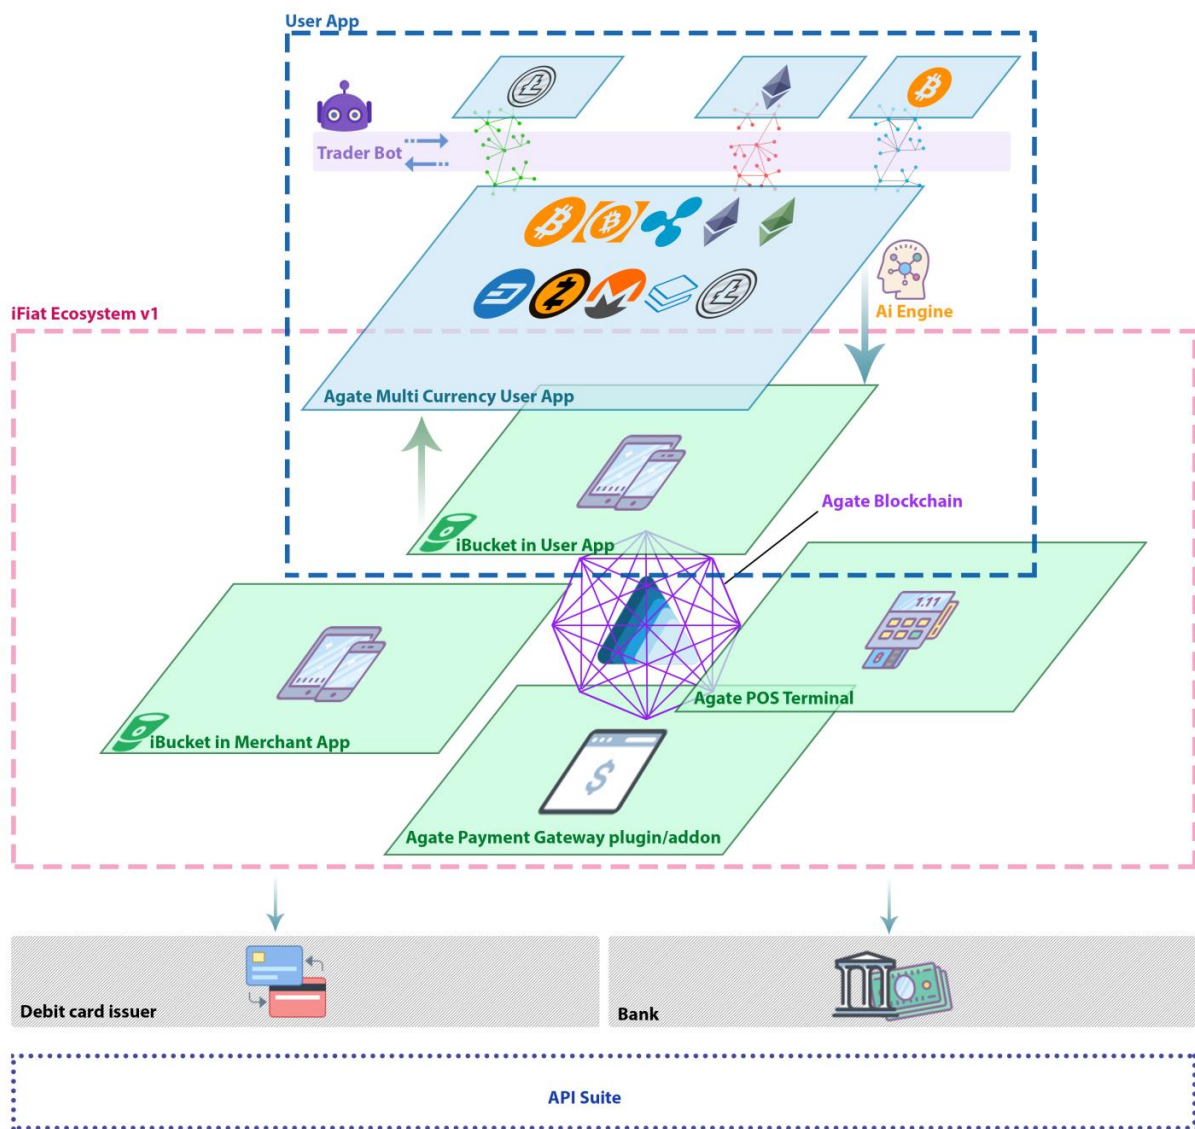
User App

Trader Bot

Ai Engine

iFiat Ecosystem v1

Agate Multi Currency User App

Agate Blockchain

iBucket in User App

1.11

iBucket in Merchant App

Agate POS Terminal

Agate Payment Gateway plugin/addon

Debit card issuer

Bank

API Suite